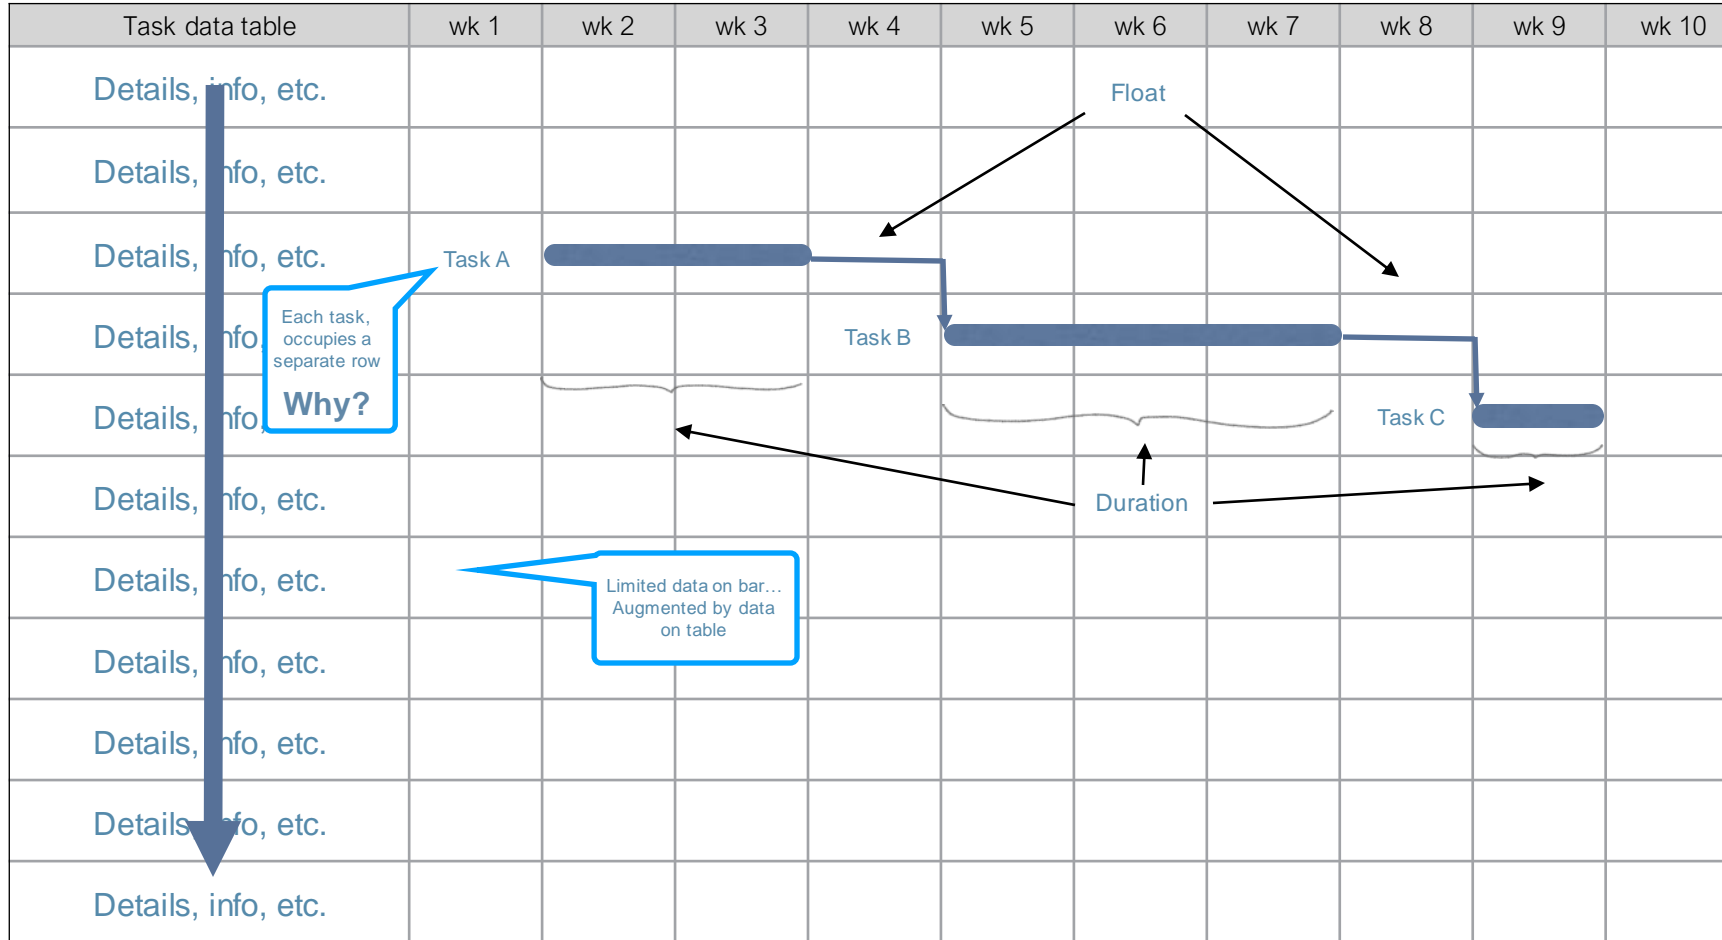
| Task data table | wk 1 | wk 2 | wk 3 | wk 4 | wk 5 | wk 6 | wk 7 | wk 8 | wk 9 | wk 10 |
|---|---|---|---|---|---|---|---|---|---|---|
| Details, info, etc. | | | | | | | | | | |
| Details, info, etc. | | | | | | | | | | |
| Details, info, etc. | | | | | | | | | | |
| Details, info, etc. | | | | | | | | | | |
| Details, info, etc. | | | | | | | | | | |
| Details, info, etc. | | | | | | | | | | |
| Details, info, etc. | | | | | | | | | | |
| Details, info, etc. | | | | | | | | | | |
| Details, info, etc. | | | | | | | | | | |
| Details, info, etc. | | | | | | | | | | |
| Details, info, etc. | | | | | | | | | | |

Float

Task A

Task B

Task C

Each task, occupies a separate row
Why?

Duration

Limited data on bar… Augmented by data on table